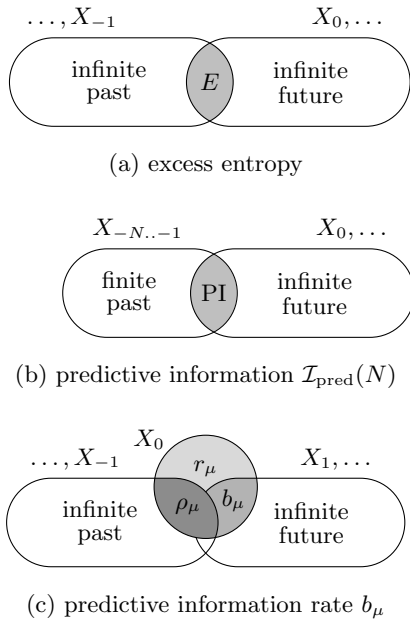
$\ldots, X_{-1}$

$X_0, \ldots$

infinite past

$E$

infinite future

(a) excess entropy

$X_{-N..-1}$

$X_0, \ldots$

finite past

PI

infinite future

(b) predictive information $\mathcal{I}_{\text{pred}}(N)$

$X_0$

$\ldots, X_{-1}$

$r_\mu$

$X_1, \ldots$

infinite past

$\rho_\mu$

$b_\mu$

infinite future

(c) predictive information rate $b_\mu$